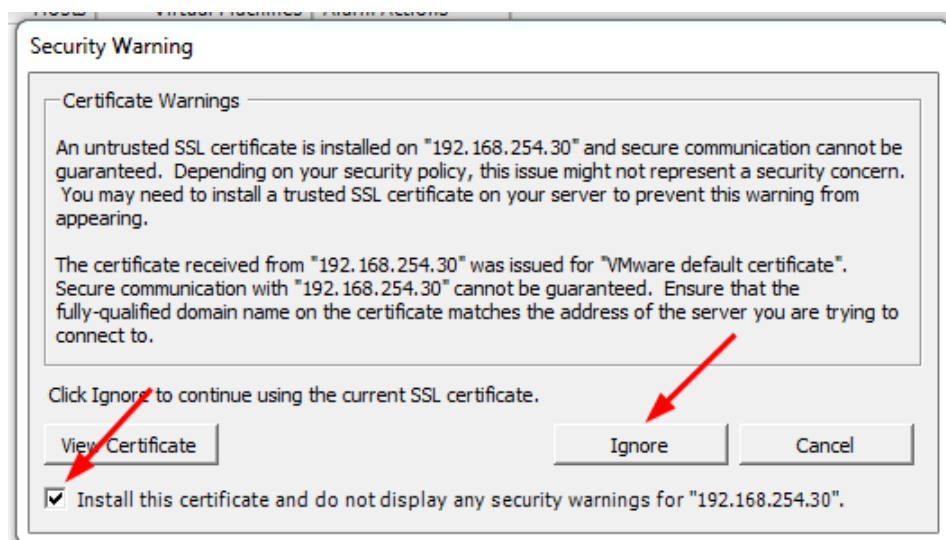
Hosts | Virtual Machines | Alarm Actions

Security Warning

Certificate Warnings

An untrusted SSL certificate is installed on "192.168.254.30" and secure communication cannot be guaranteed. Depending on your security policy, this issue might not represent a security concern. You may need to install a trusted SSL certificate on your server to prevent this warning from appearing.

The certificate received from "192.168.254.30" was issued for "VMware default certificate". Secure communication with "192.168.254.30" cannot be guaranteed. Ensure that the fully-qualified domain name on the certificate matches the address of the server you are trying to connect to.

Click Ignore to continue using the current SSL certificate.

View Certificate

Ignore

Cancel

Install this certificate and do not display any security warnings for "192.168.254.30".